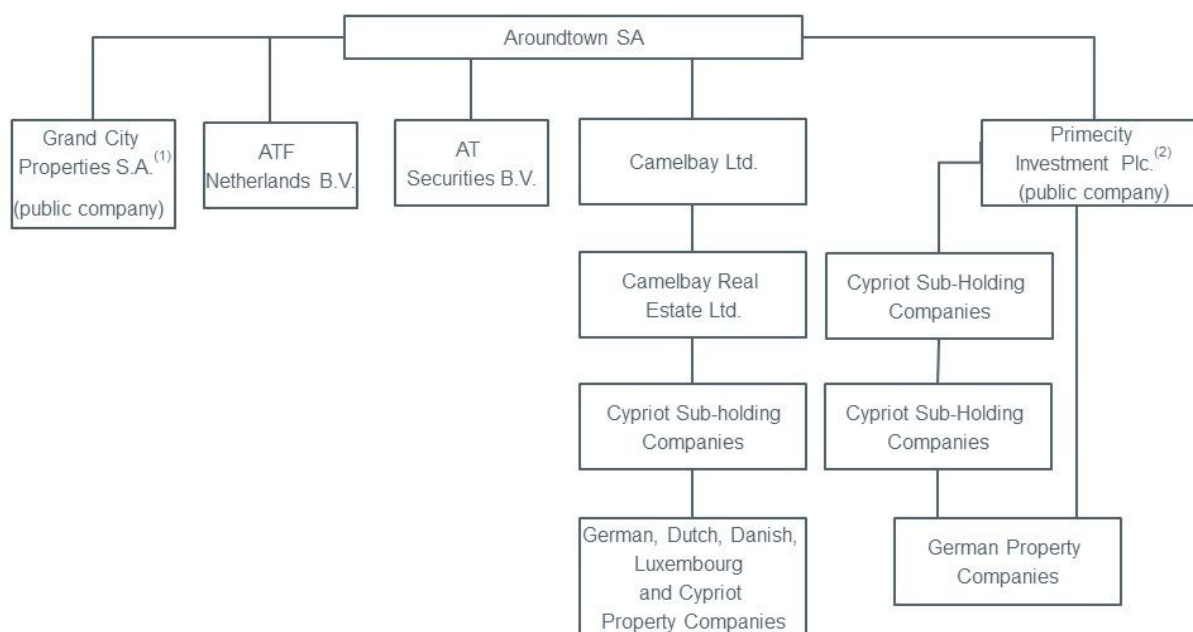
Aroundtown SA

Grand City Properties S.A.$^{(1)}$ (public company)

ATF Netherlands B.V.

AT Securities B.V.

Camelbay Ltd.

Primecity Investment Plc.$^{(2)}$ (public company)

Camelbay Real Estate Ltd.

Cypriot Sub-holding Companies

German, Dutch, Danish, Luxembourg and Cypriot Property Companies

Cypriot Sub-Holding Companies

Cypriot Sub-Holding Companies

German Property Companies